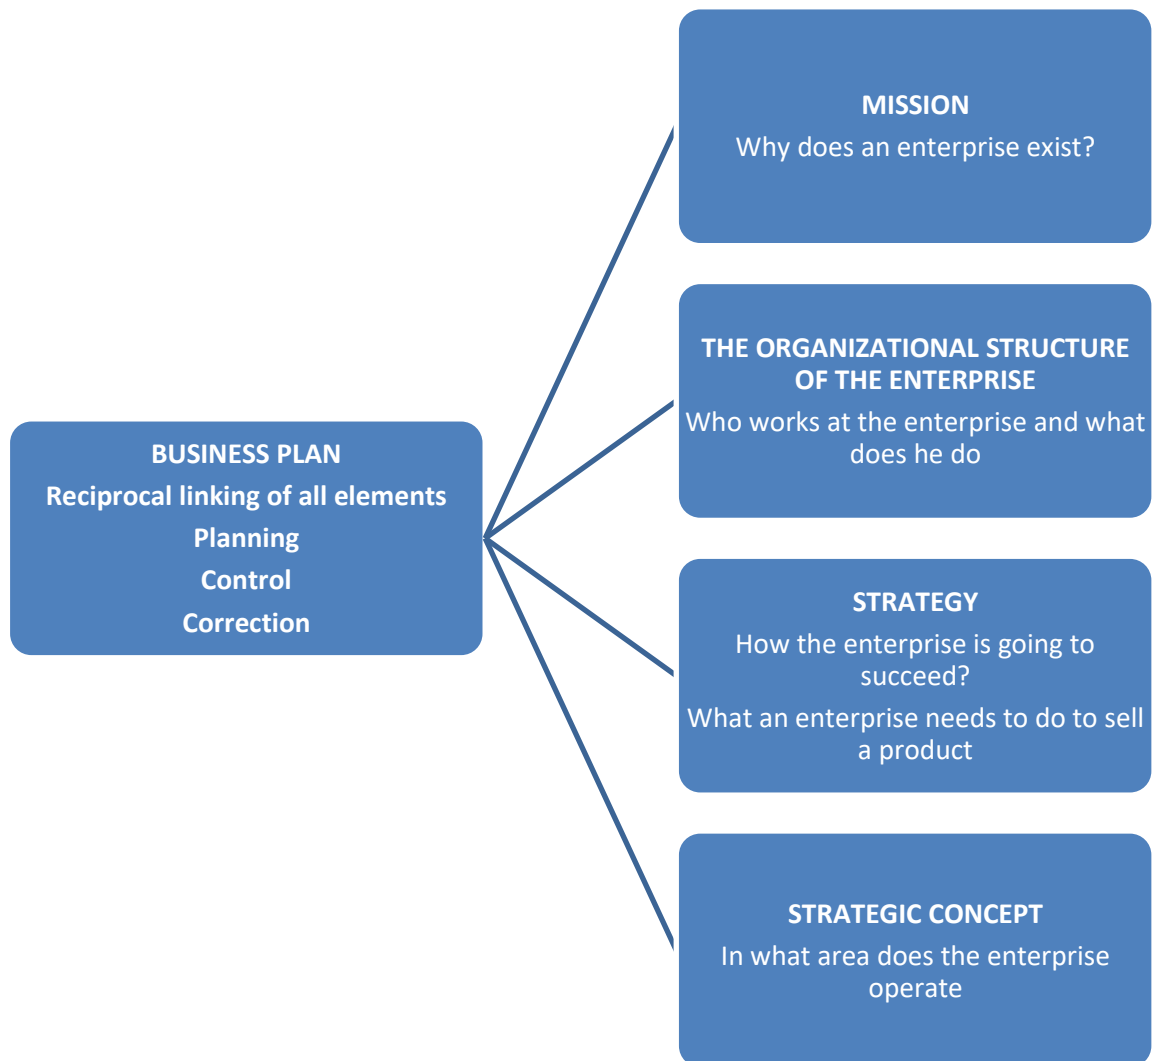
BUSINESS PLAN
Reciprocal linking of all elements
Planning
Control
Correction

MISSION
Why does an enterprise exist?

THE ORGANIZATIONAL STRUCTURE OF THE ENTERPRISE
Who works at the enterprise and what does he do

STRATEGY
How the enterprise is going to succeed?
What an enterprise needs to do to sell a product

STRATEGIC CONCEPT
In what area does the enterprise operate